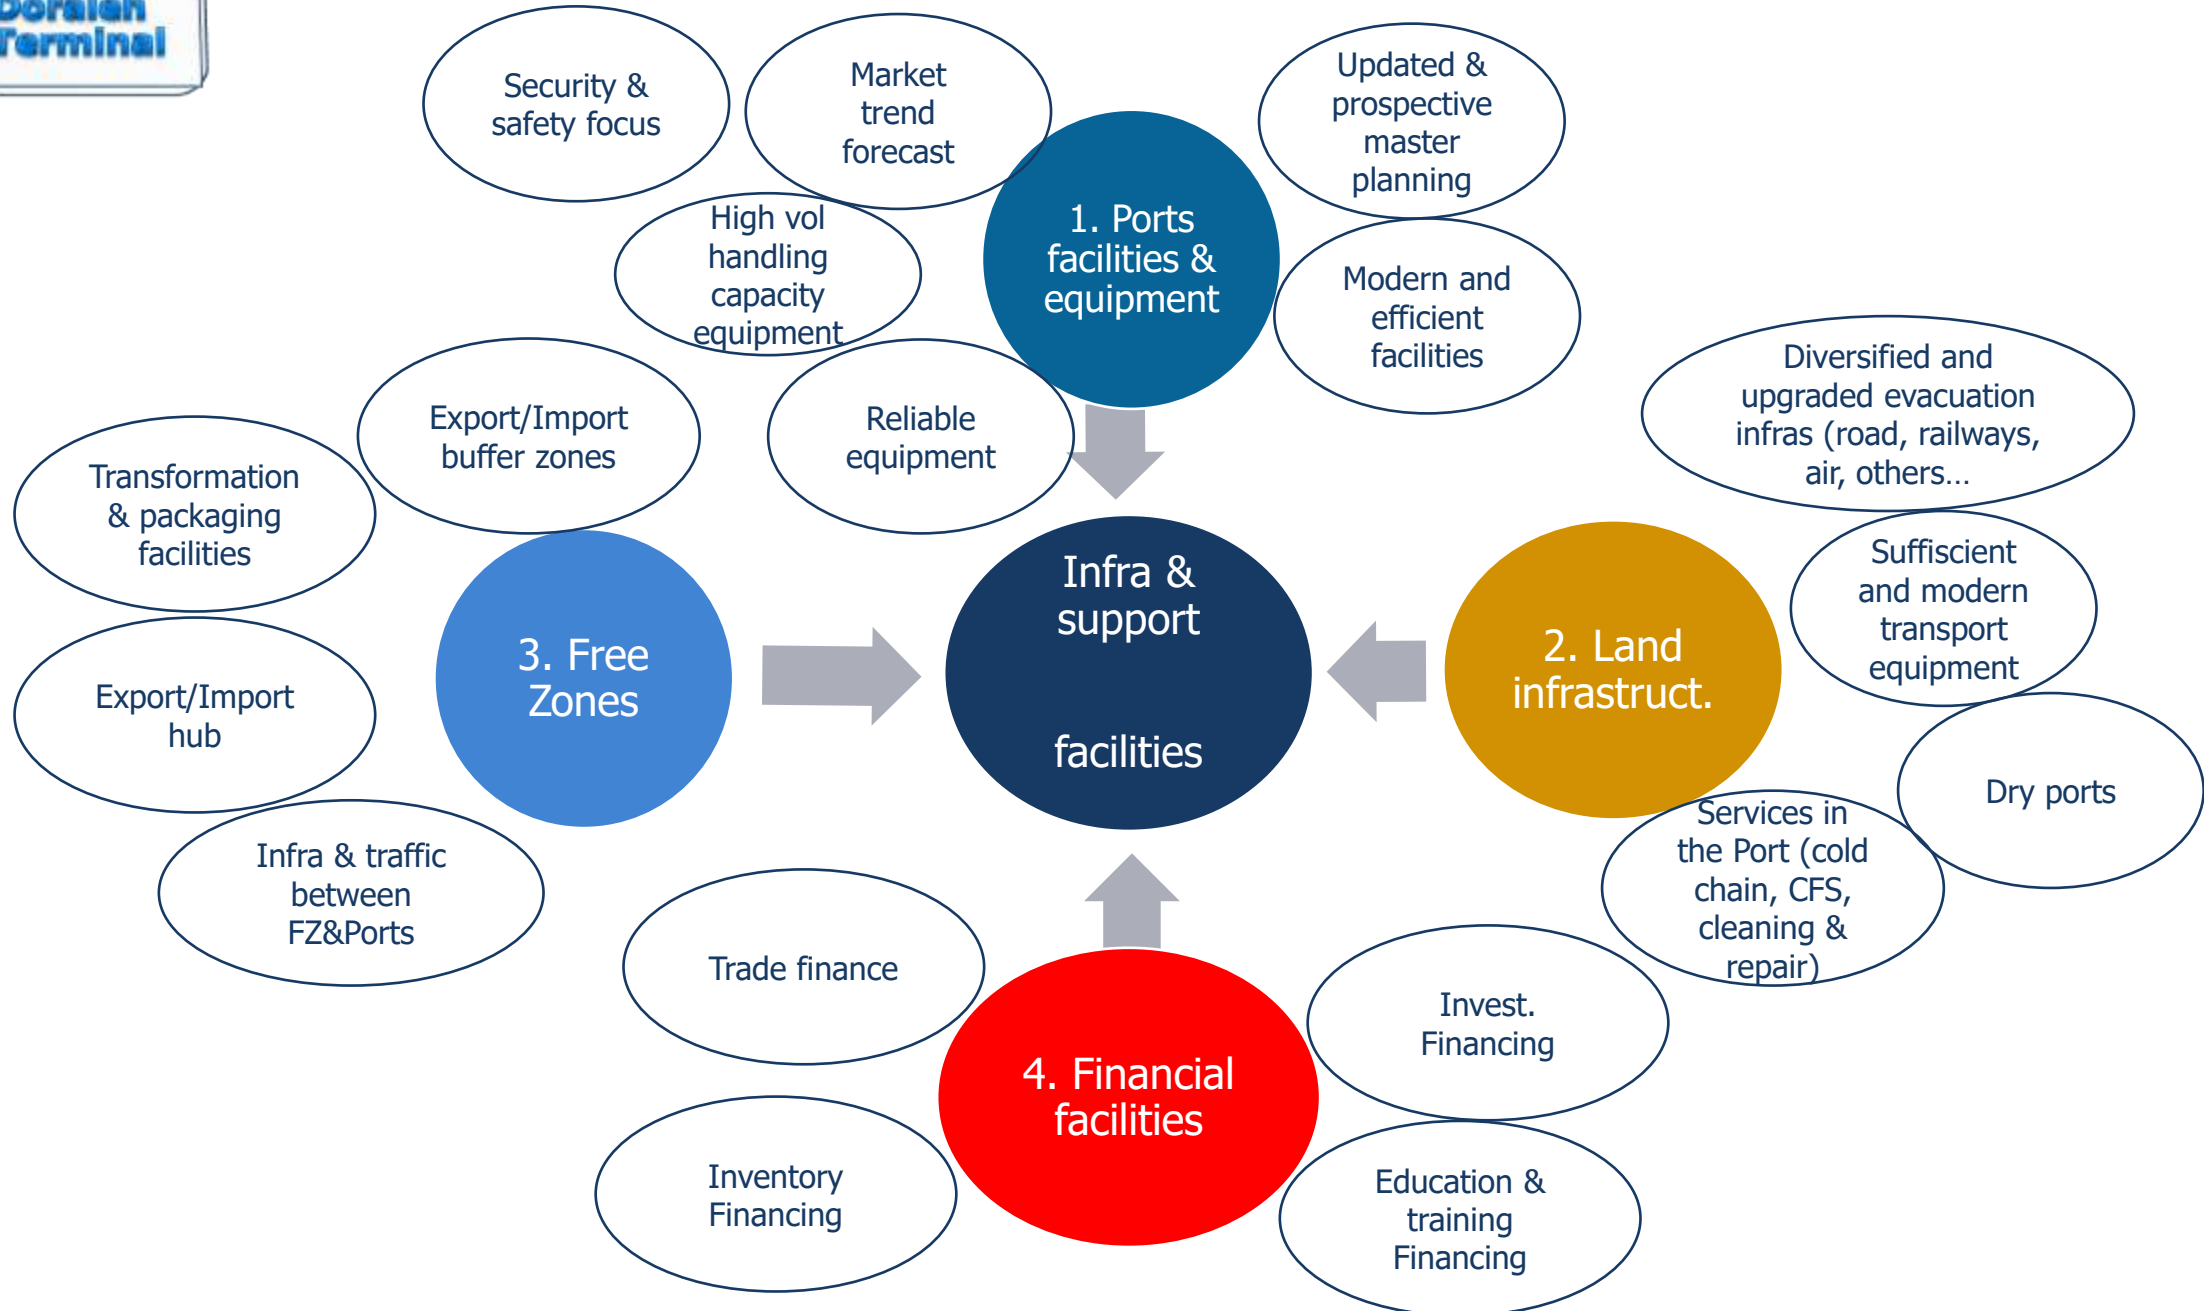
Doraleh Terminal

Security & safety focus

Market trend forecast

Updated & prospective master planning

High vol handling capacity equipment

1. Ports facilities & equipment

Modern and efficient facilities

Diversified and upgraded evacuation infras (road, railways, air, others…

Export/Import buffer zones

Reliable equipment

Transformation & packaging facilities

Infra & support

facilities

Sufficient and modern transport equipment

3. Free Zones

2. Land infrastruct.

Export/Import hub

Dry ports

Services in the Port (cold chain, CFS, cleaning & repair)

Infra & traffic between FZ&Ports

Trade finance

Invest. Financing

4. Financial facilities

Inventory Financing

Education & training Financing